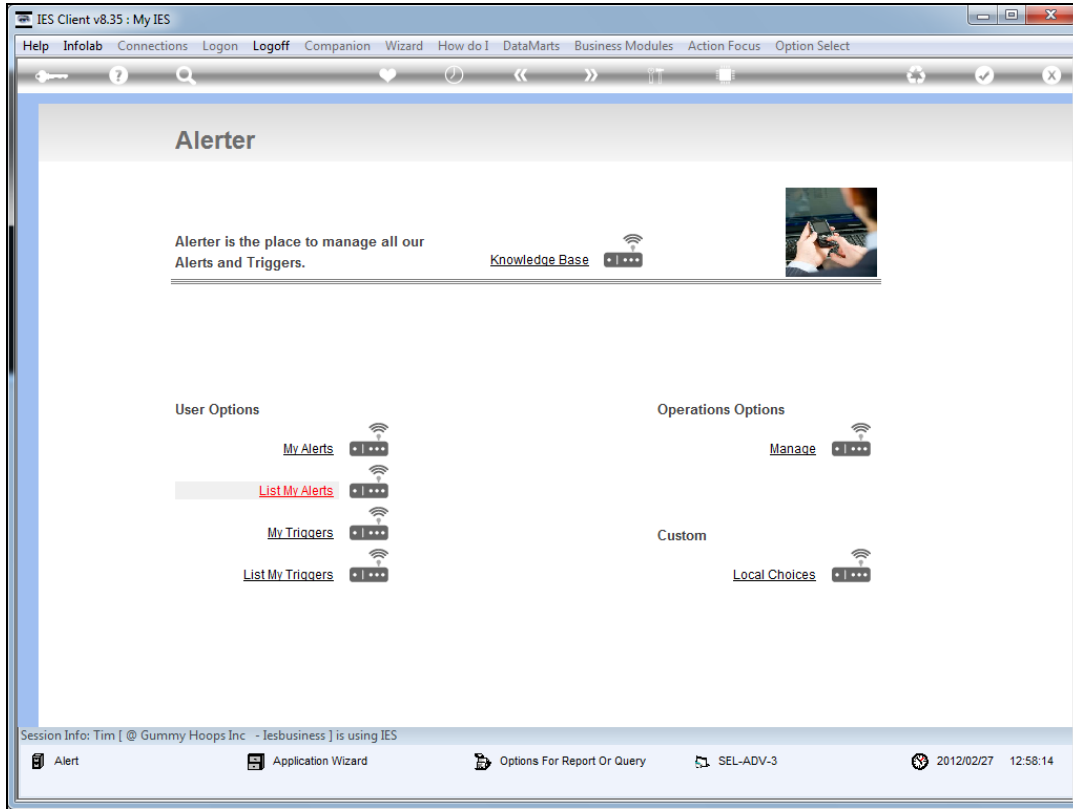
IES Client v8.35 : My IES

Help Infolab Connections Logon Logoff Companion Wizard How do I DataMarts Business Modules Action Focus Option Select

Alerter

Alerter is the place to manage all our Alerts and Triggers.

Knowledge Base

User Options

My Alerts

List My Alerts

My Triggers

List My Triggers

Operations Options

Manage

Custom

Local Choices

Session Info: Tim [ @ Gummy Hoops Inc - Iesbusiness ] is using IES

Alert

Application Wizard

Options For Report Or Query

SEL-ADV-3

2012/02/27 12:58:14